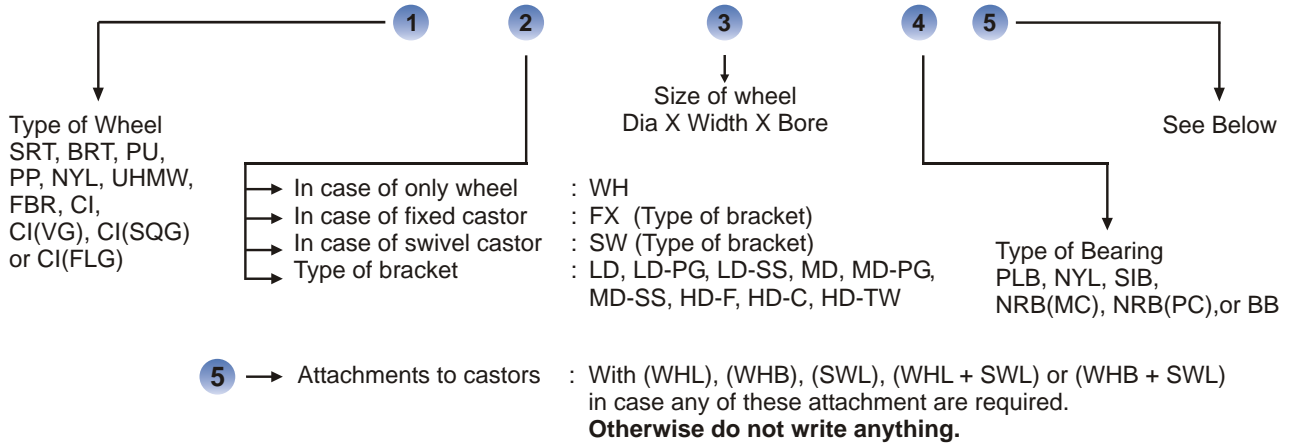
1 2 3 4 5

Size of wheel
Dia X Width X Bore

See Below

Type of Wheel
SRT, BRT, PU,
PP, NYL, UHMW,
FBR, CI,
CI(VG), CI(SQG)
or CI(FLG)

In case of only wheel : WH
In case of fixed castor : FX (Type of bracket)
In case of swivel castor : SW (Type of bracket)
Type of bracket : LD, LD-PG, LD-SS, MD, MD-PG, MD-SS, HD-F, HD-C, HD-TW

Type of Bearing
PLB, NYL, SIB,
NRB(MC), NRB(PC),or BB

5 Attachments to castors : With (WHL), (WHB), (SWL), (WHL + SWL) or (WHB + SWL) in case any of these attachment are required.
**Otherwise do not write anything.**